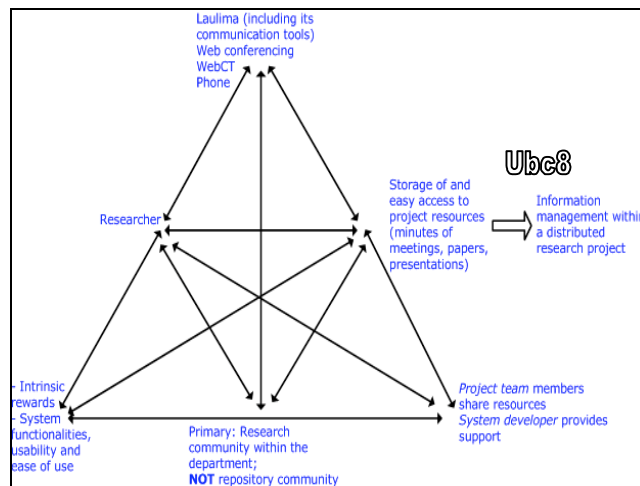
Laulima (including its communication tools)
Web conferencing
WebCT
Phone

Ubc8

Researcher

Storage of and easy access to project resources (minutes of meetings, papers, presentations)

Information management within a distributed research project

- Intrinsic rewards
- System functionalities, usability and ease of use

Primary: Research community within the department;
NOT repository community

Project team members share resources
System developer provides support